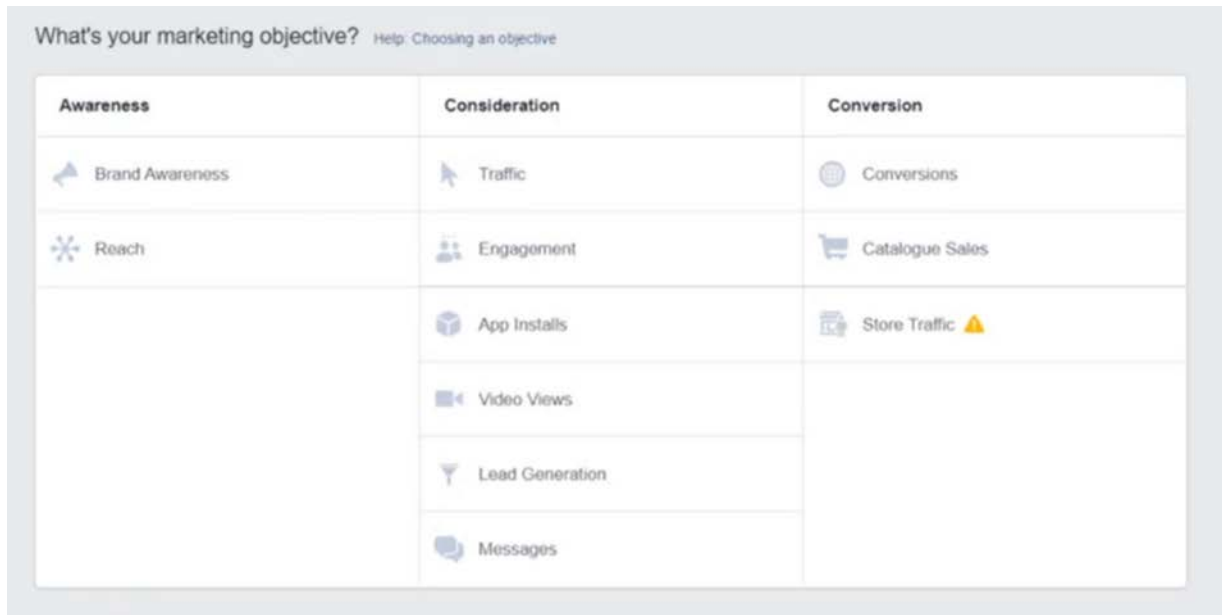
What's your marketing objective? Help: Choosing an objective

| Awareness | Consideration | Conversion |
|---|---|---|
| Brand Awareness | Traffic | Conversions |
| Reach | Engagement | Catalogue Sales |
| | App Installs | Store Traffic |
| | Video Views | |
| | Lead Generation | |
| | Messages | |